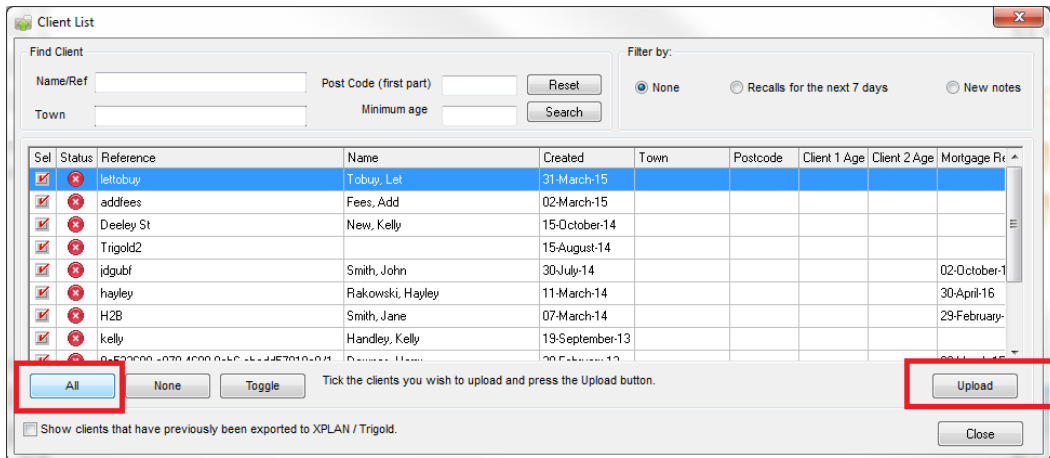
Client List

Find Client

Name/Ref

Town

Post Code (first part)

Minimum age

Reset

Search

Filter by:

None

Recalls for the next 7 days

New notes

| Sel | Status | Reference | Name | Created | Town | Postcode | Client 1 Age | Client 2 Age | Mortgage Re |
|---|---|---|---|---|---|---|---|---|---|
| | | lettobuy | Tobuy, Let | 31-March-15 | | | | | |
| | | addfees | Fees, Add | 02-March-15 | | | | | |
| | | Deeley St | New, Kelly | 15-October-14 | | | | | |
| | | Trigold2 | | 15-August-14 | | | | | |
| | | jdgubf | Smith, John | 30-July-14 | | | | | 02-October-1 |
| | | hayley | Rakowski, Hayley | 11-March-14 | | | | | 30-April-16 |
| | | H2B | Smith, Jane | 07-March-14 | | | | | 29-February- |
| | | kelly | Handley, Kelly | 19-September-13 | | | | | |
| | | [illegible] | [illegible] | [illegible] | | | | | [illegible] |

All

None

Toggle

Tick the clients you wish to upload and press the Upload button.

Upload

Show clients that have previously been exported to XPLAN / Trigold.

Close